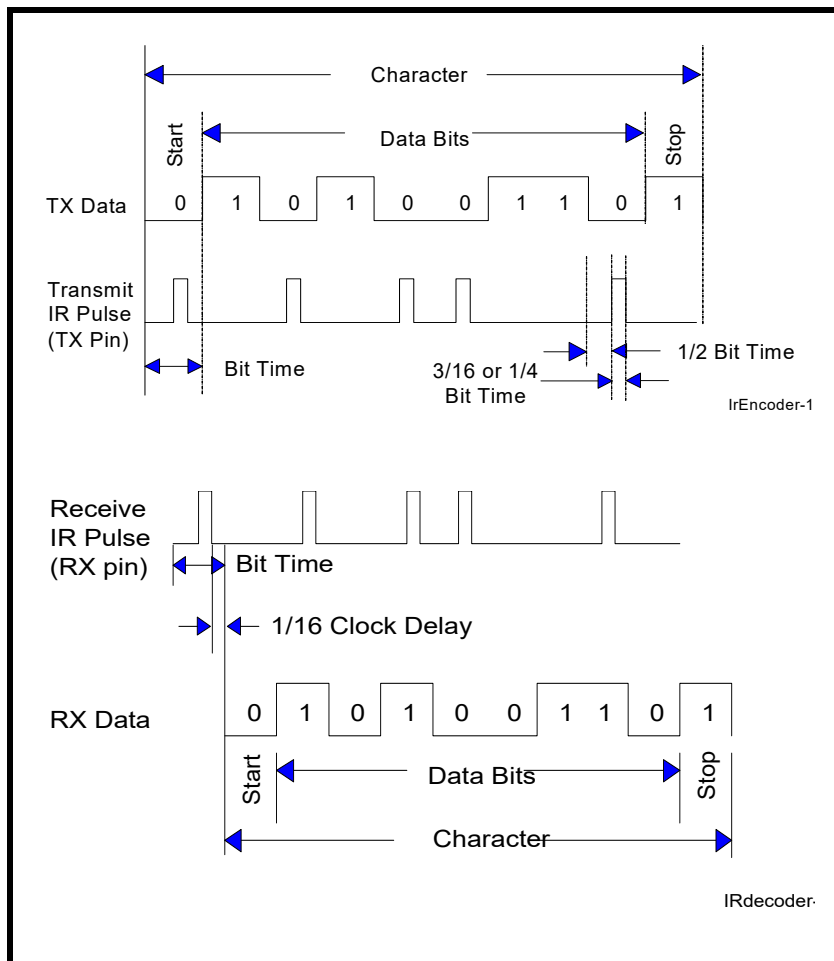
Character

Start

Data Bits

Stop

TX Data 0 1 0 1 0 0 1 1 0 1

Transmit IR Pulse (TX Pin)

Bit Time

3/16 or 1/4 Bit Time

1/2 Bit Time

IrEncoder-1

Receive IR Pulse (RX pin)

Bit Time

1/16 Clock Delay

RX Data 0 1 0 1 0 0 1 1 0 1

Start

Data Bits

Stop

Character

IRdecoder-